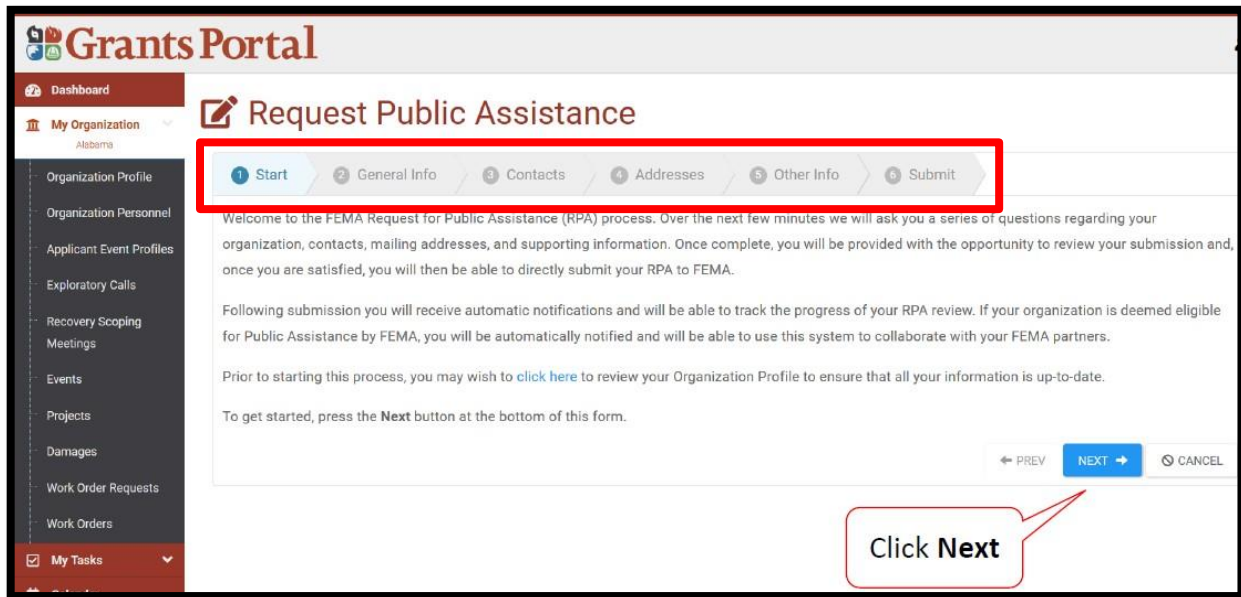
Grants Portal

Dashboard

My Organization
Alabama

Organization Profile

Organization Personnel

Applicant Event Profiles

Exploratory Calls

Recovery Scoping Meetings

Events

Projects

Damages

Work Order Requests

Work Orders

My Tasks

Request Public Assistance

1 Start 2 General Info 3 Contacts 4 Addresses 5 Other Info 6 Submit

Welcome to the FEMA Request for Public Assistance (RPA) process. Over the next few minutes we will ask you a series of questions regarding your organization, contacts, mailing addresses, and supporting information. Once complete, you will be provided with the opportunity to review your submission and, once you are satisfied, you will then be able to directly submit your RPA to FEMA.

Following submission you will receive automatic notifications and will be able to track the progress of your RPA review. If your organization is deemed eligible for Public Assistance by FEMA, you will be automatically notified and will be able to use this system to collaborate with your FEMA partners.

Prior to starting this process, you may wish to click here to review your Organization Profile to ensure that all your information is up-to-date.

To get started, press the Next button at the bottom of this form.

PREV NEXT CANCEL

Click Next